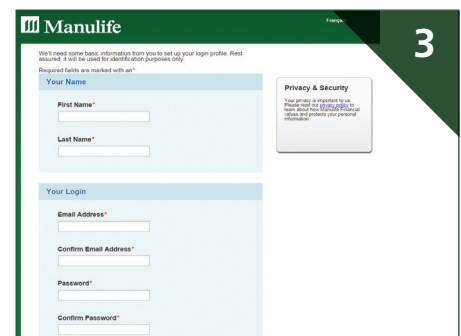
Manulife

Français

3

We'll need some basic information from you to set up your login profile. Rest assured, it will be used for identification purposes only.

Required fields are marked with an*

Your Name

First Name*

Last Name*

Privacy & Security

Your privacy is important to us. Please read our privacy policy to learn about how Manulife Financial values and protects your personal information.

Your Login

Email Address*

Confirm Email Address*

Password*

Confirm Password*